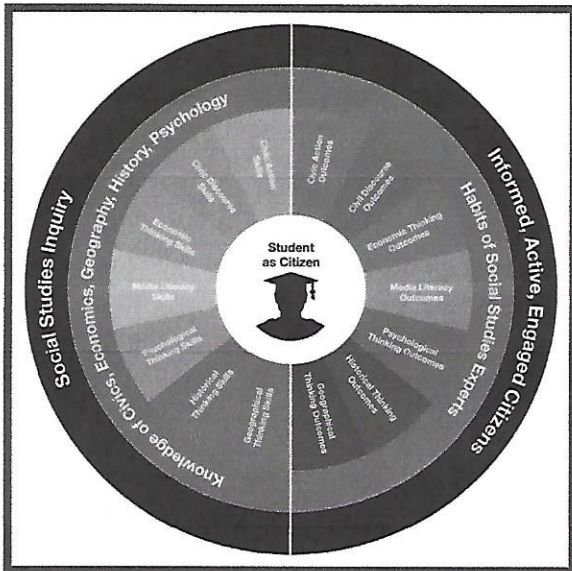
Social Studies Inquiry

Knowledge of Civics, Economics, Geography, History, Psychology

Civic Action Skills

Civic Discourse Skills

Economic Thinking Skills

Media Literacy Skills

Psychological Thinking Skills

Historical Thinking Skills

Geographical Thinking Skills

Student as Citizen

Informed, Active, Engaged Citizens

Habits of Social Studies Experts

Civic Action Outcomes

Civil Discourse Outcomes

Economic Thinking Outcomes

Media Literacy Outcomes

Psychological Thinking Outcomes

Historical Thinking Outcomes

Geographical Thinking Outcomes